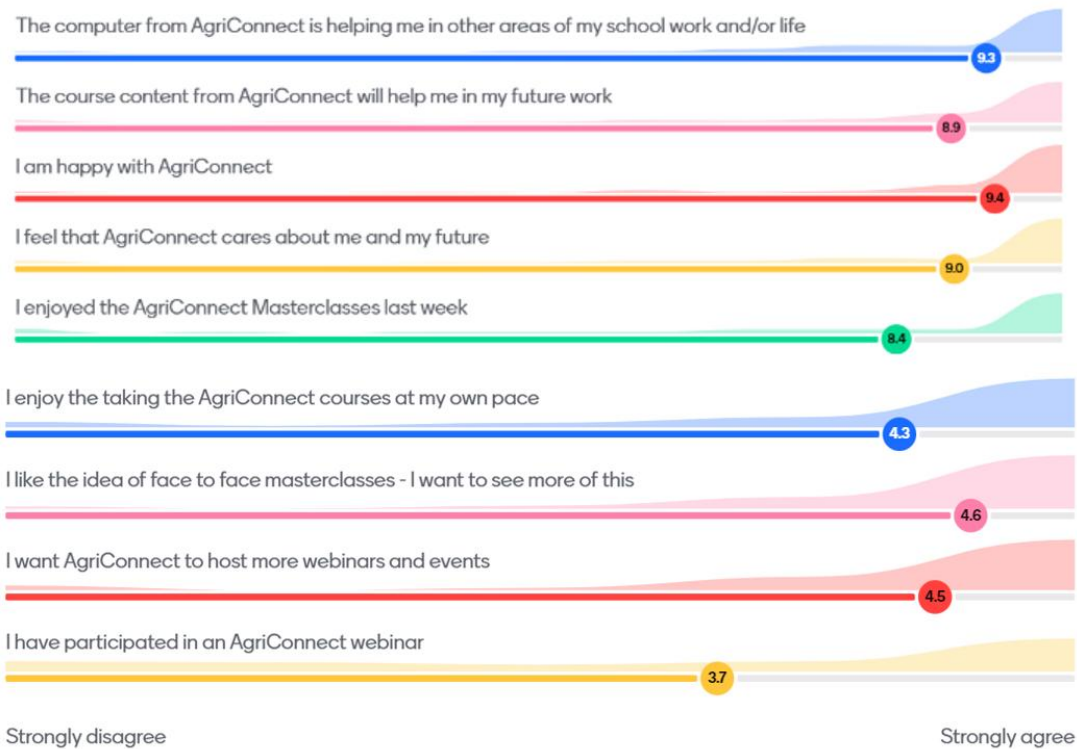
The computer from AgriConnect is helping me in other areas of my school work and/or life
9.3
The course content from AgriConnect will help me in my future work
8.9
I am happy with AgriConnect
9.4
I feel that AgriConnect cares about me and my future
9.0
I enjoyed the AgriConnect Masterclasses last week
8.4
I enjoy the taking the AgriConnect courses at my own pace
4.3
I like the idea of face to face masterclasses - I want to see more of this
4.6
I want AgriConnect to host more webinars and events
4.5
I have participated in an AgriConnect webinar
3.7
Strongly disagree
Strongly agree